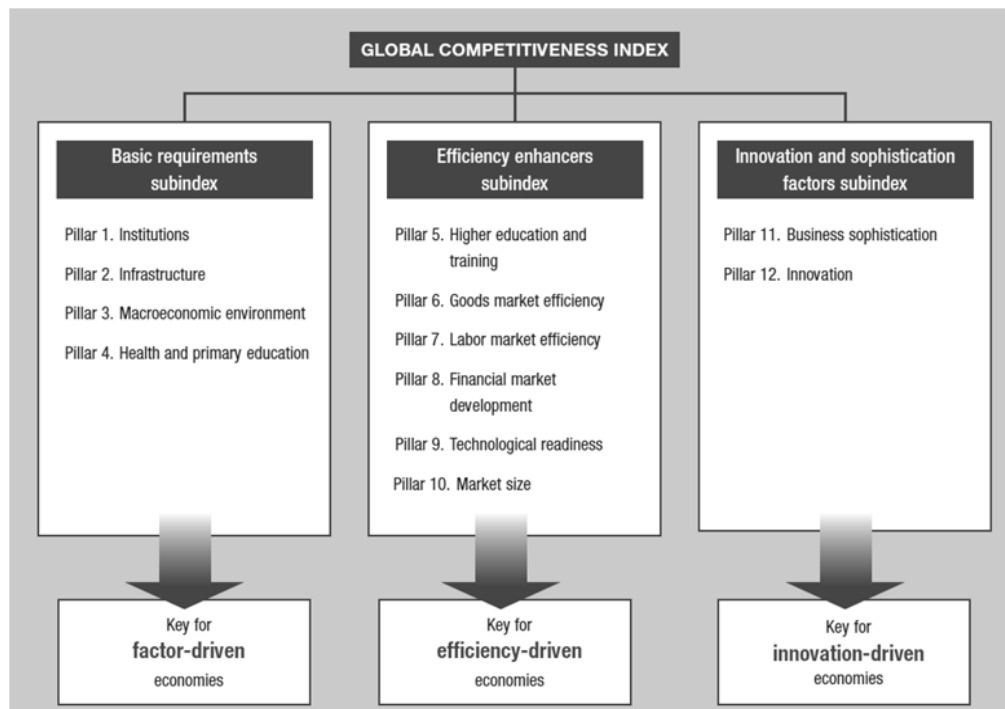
GLOBAL COMPETITIVENESS INDEX

Basic requirements subindex

Pillar 1. Institutions

Pillar 2. Infrastructure

Pillar 3. Macroeconomic environment

Pillar 4. Health and primary education

Efficiency enhancers subindex

Pillar 5. Higher education and training

Pillar 6. Goods market efficiency

Pillar 7. Labor market efficiency

Pillar 8. Financial market development

Pillar 9. Technological readiness

Pillar 10. Market size

Innovation and sophistication factors subindex

Pillar 11. Business sophistication

Pillar 12. Innovation

Key for
factor-driven
economies

Key for
efficiency-driven
economies

Key for
innovation-driven
economies